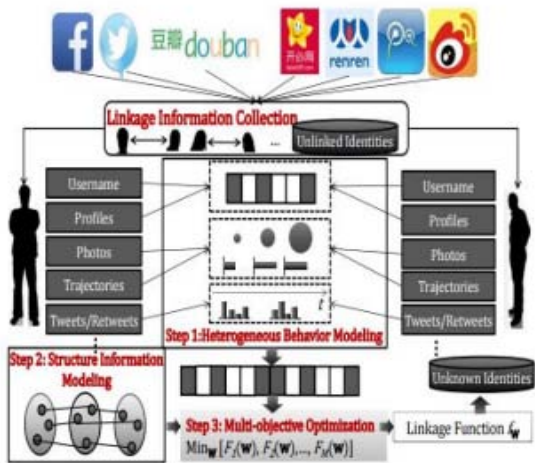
豆瓣 douban

开心网

renren

Linkage Information Collection

...

Unlinked Identities

Username

Profiles

Photos

Trajectories

Tweets/Retweets

$t$

Username

Profiles

Photos

Trajectories

Tweets/Retweets

Step 1:Heterogeneous Behavior Modeling

Step 2: Structure Information Modeling

Unknown Identities

Step 3: Multi-objective Optimization

$\text{Min}_{\mathbf{w}}\ [F_1(\mathbf{w}), F_2(\mathbf{w}),..., F_M(\mathbf{w})]$

Linkage Function $f_{\mathbf{w}}$